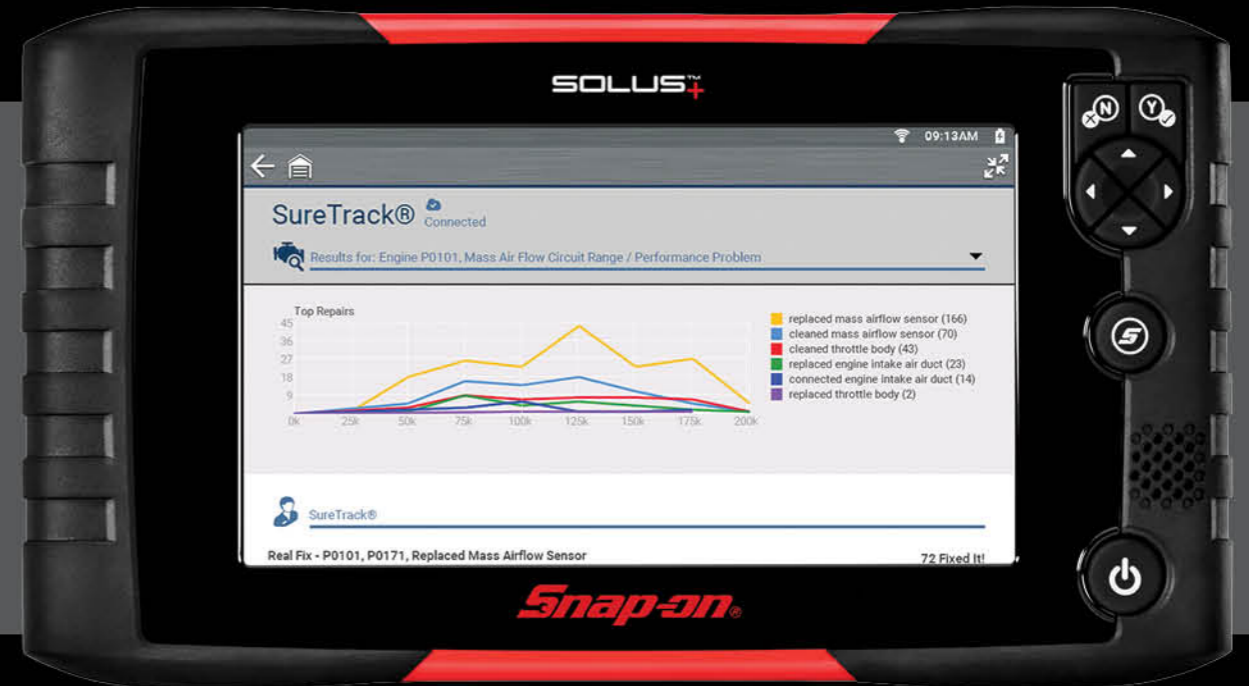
SOLUS+™

09:13AM

SureTrack® Connected

Results for: Engine P0101, Mass Air Flow Circuit Range / Performance Problem

Top Repairs

45
36
27
18
9

0k 25k 50k 75k 100k 125k 150k 175k 200k

replaced mass airflow sensor (166)
cleaned mass airflow sensor (70)
cleaned throttle body (43)
replaced engine intake air duct (23)
connected engine intake air duct (14)
replaced throttle body (2)

SureTrack®

Real Fix - P0101, P0171, Replaced Mass Airflow Sensor

72 Fixed It!

N Y

Snap-on®